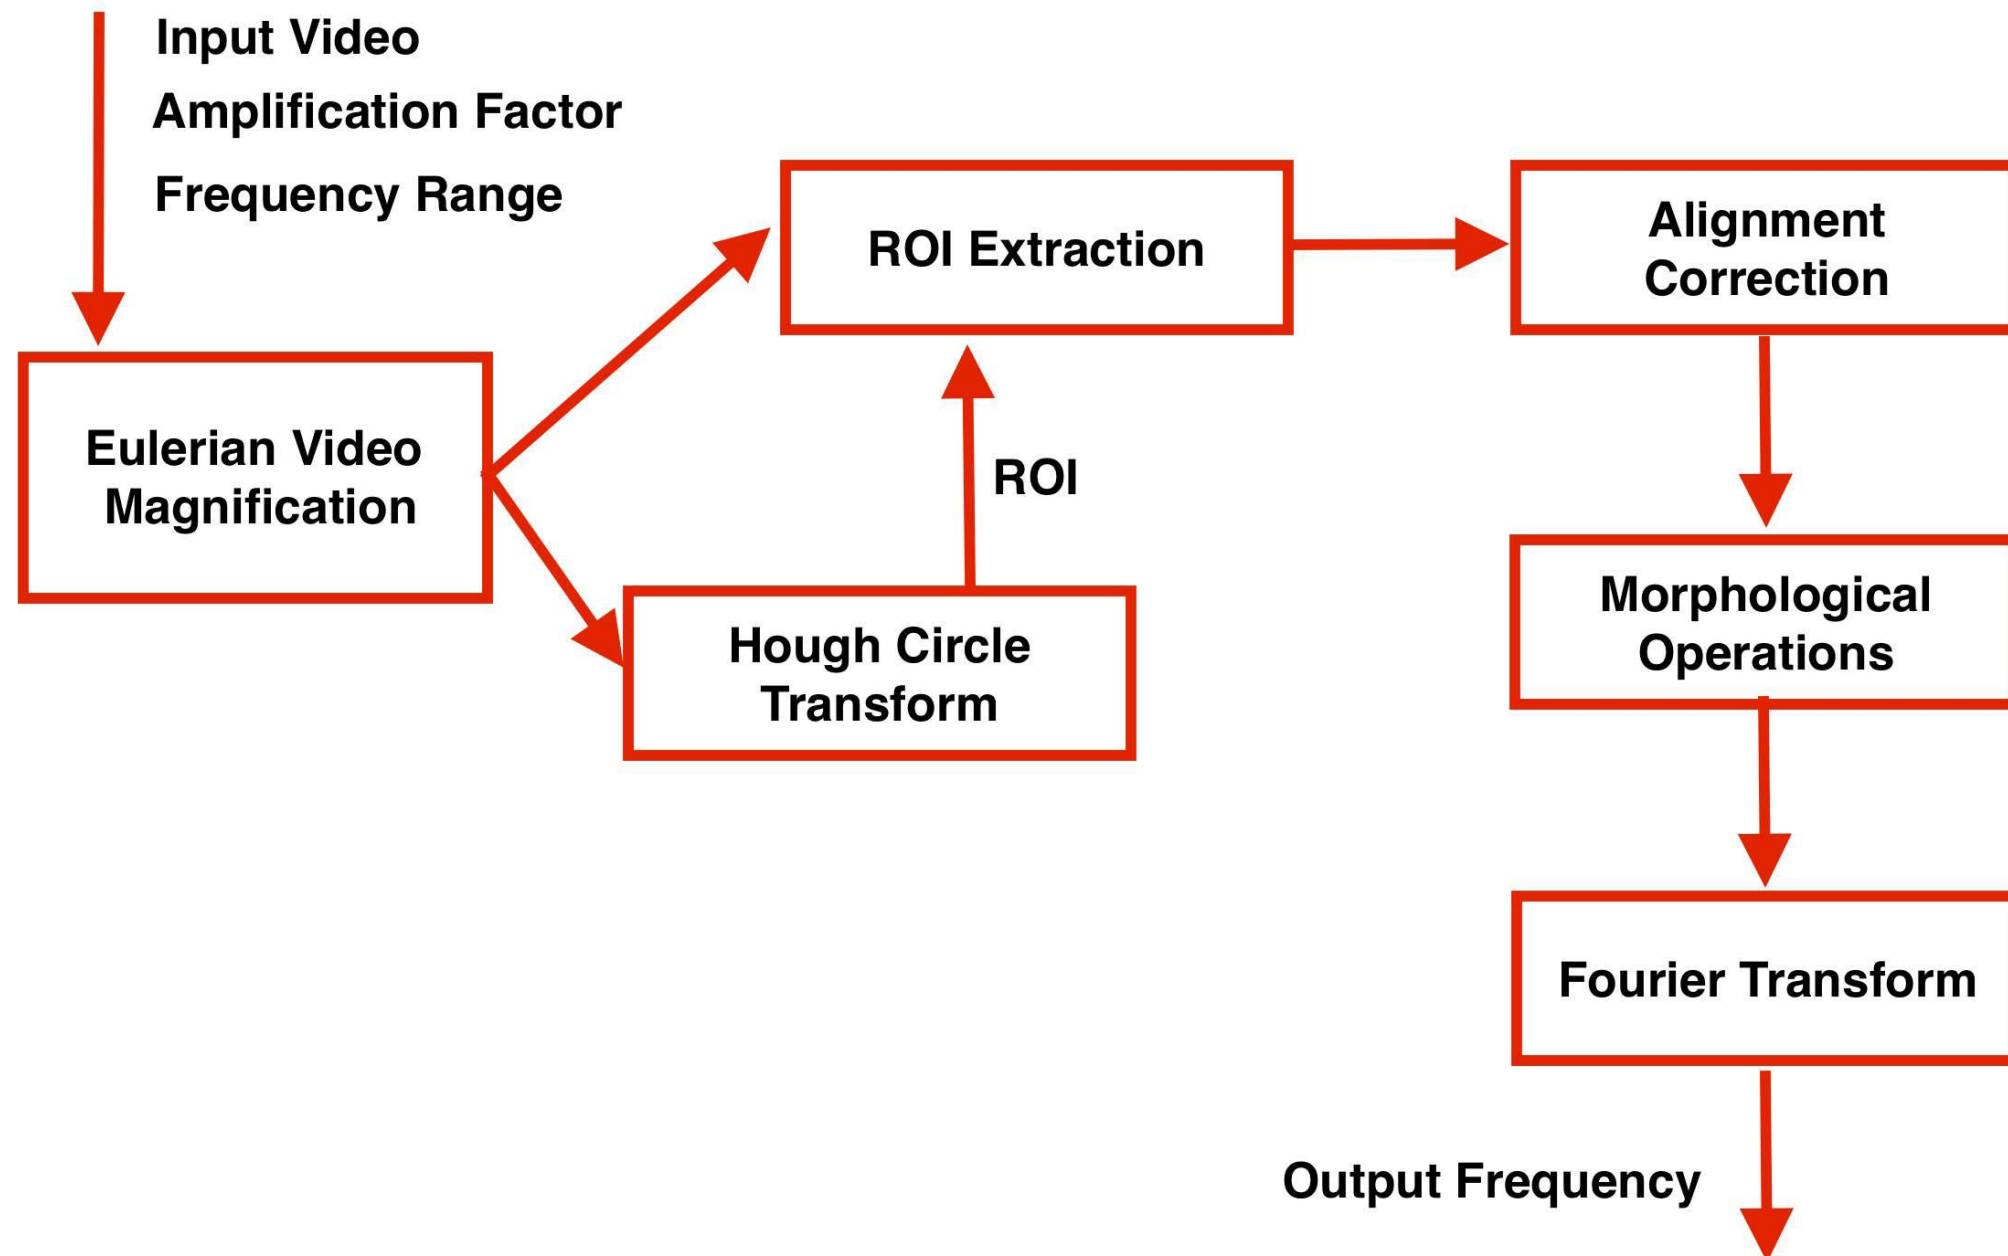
Input Video
Amplification Factor
Frequency Range

Eulerian Video Magnification

ROI Extraction

ROI

Hough Circle Transform

Alignment Correction

Morphological Operations

Fourier Transform

Output Frequency